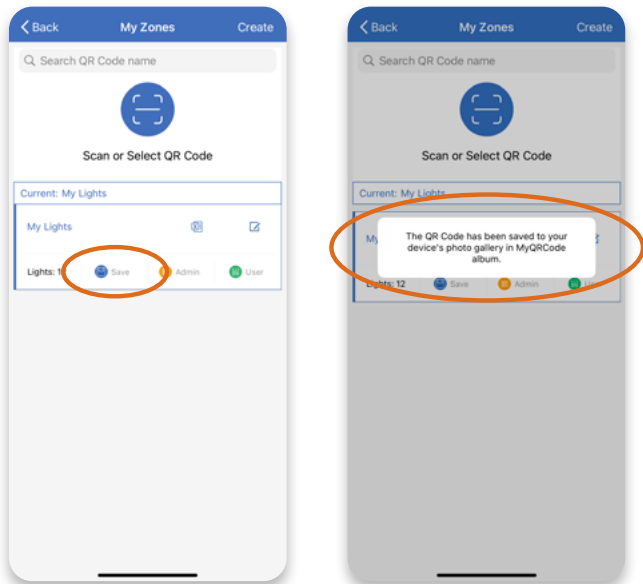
Back My Zones Create

Search QR Code name

Scan or Select QR Code

Current: My Lights

My Lights

Lights: 1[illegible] Save Admin User

Back My Zones Create

Search QR Code name

Scan or Select QR Code

Current: My Lights

My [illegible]

The QR Code has been saved to your device's photo gallery in MyQRCode album.

Lights: 12 Save Admin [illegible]